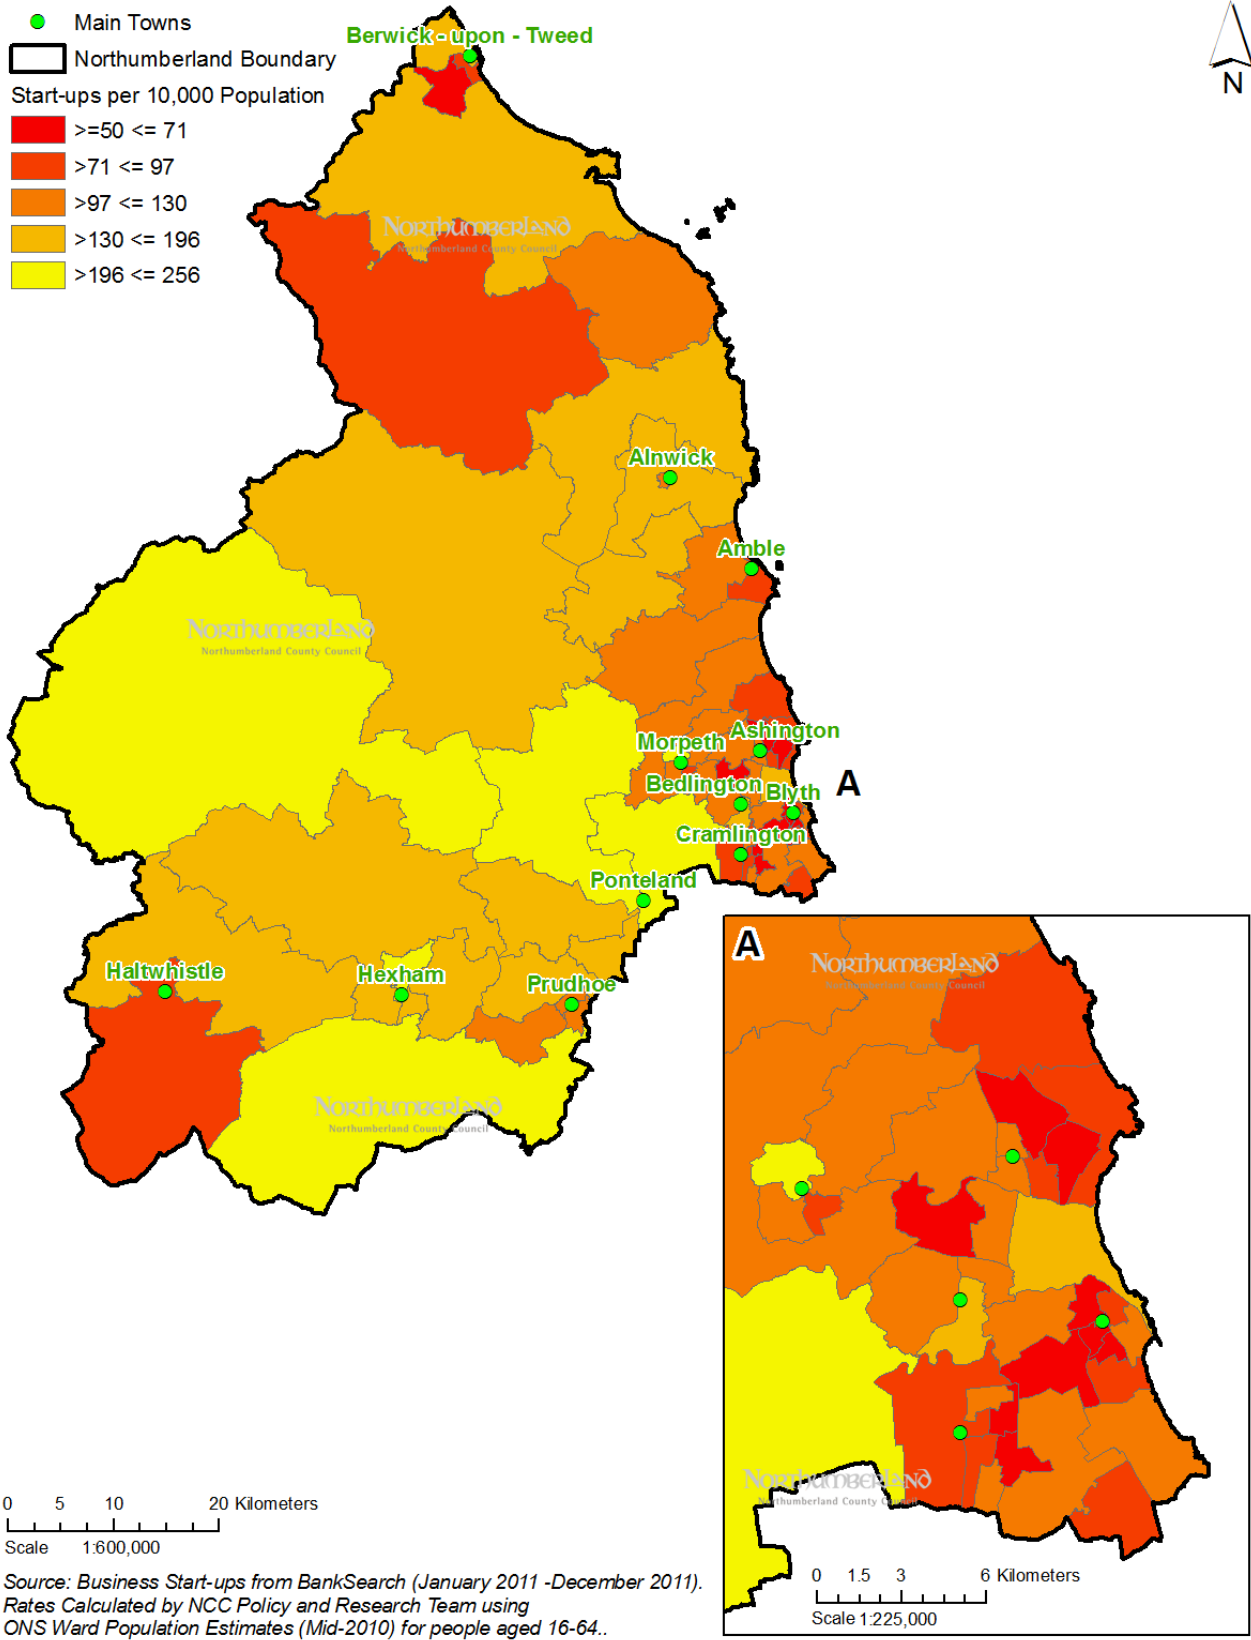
Main Towns
Northumberland Boundary
Start-ups per 10,000 Population
>=50 <= 71
>71 <= 97
>97 <= 130
>130 <= 196
>196 <= 256

Berwick - upon - Tweed

N

NORTHUMBERLAND
Northumberland County Council

Alnwick
Amble
Morpeth
Ashington
Bedlington
Blyth
Cramlington
Ponteland
Haltwhistle
Hexham
Prudhoe

A

0 5 10 20 Kilometers
Scale 1:600,000

A

0 1.5 3 6 Kilometers
Scale 1:225,000

Source: Business Start-ups from BankSearch (January 2011 -December 2011).
Rates Calculated by NCC Policy and Research Team using
ONS Ward Population Estimates (Mid-2010) for people aged 16-64..